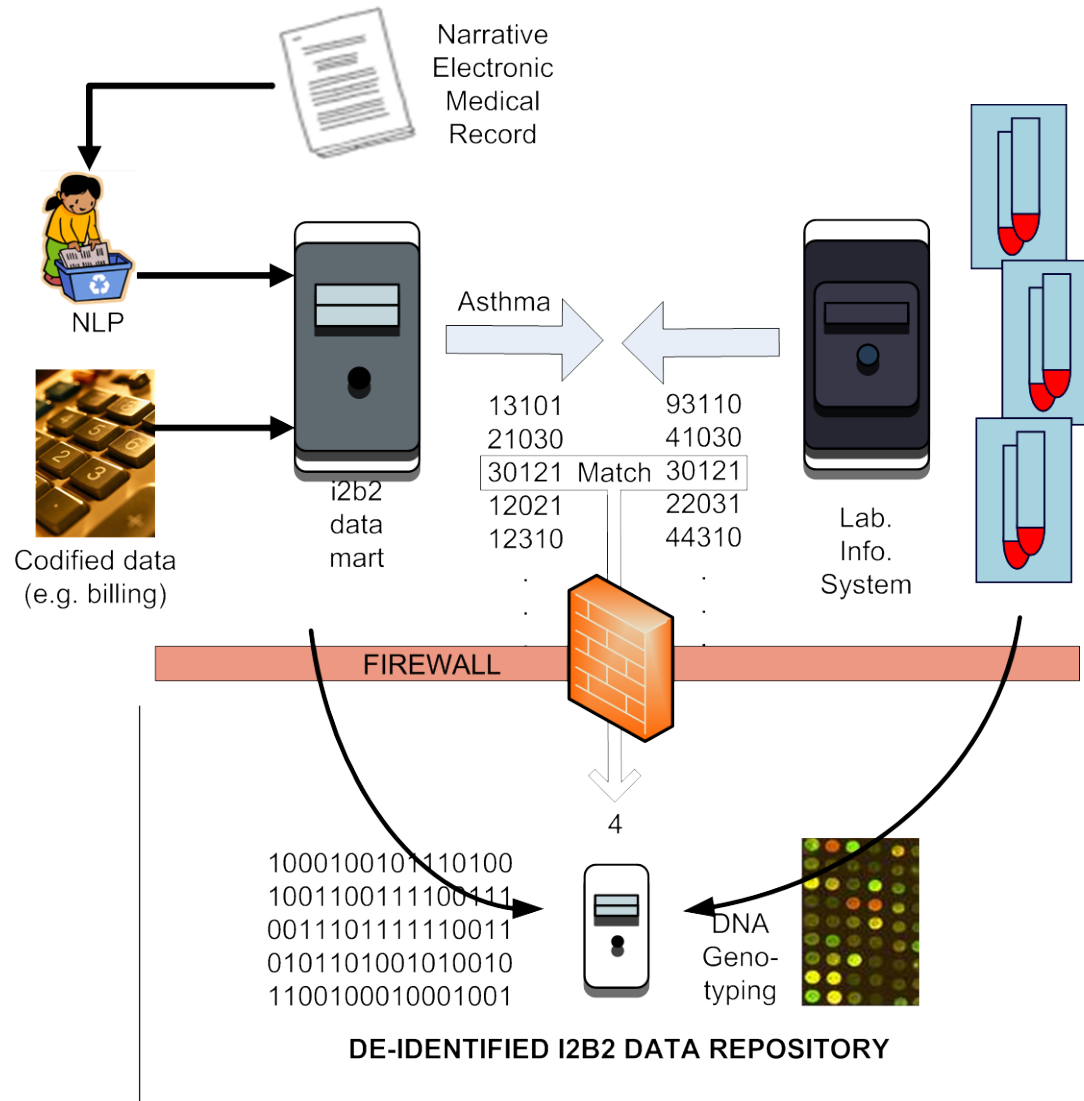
Narrative Electronic Medical Record

NLP

Codified data (e.g. billing)

i2b2 data mart

Asthma

13101
21030
30121 Match 30121
12021
12310

93110
41030
22031
44310

Lab. Info. System

FIREWALL

4

1000100101110100
1001100111100111
0011101111110011
0101101001010010
1100100010001001

DNA Genotyping

DE-IDENTIFIED I2B2 DATA REPOSITORY